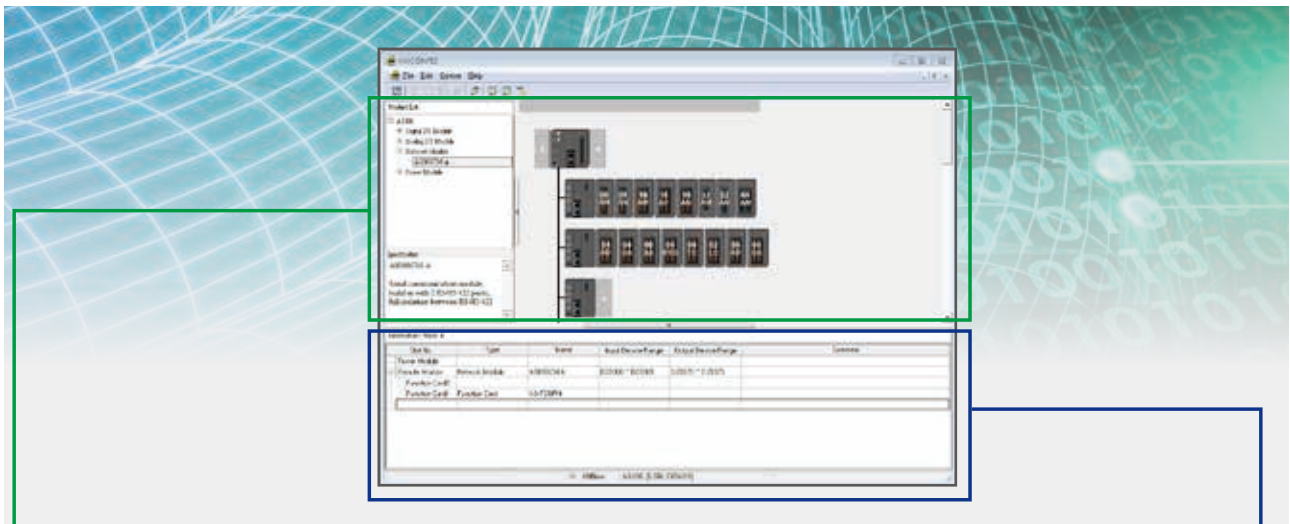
File Edit Option Help

Product List
AS300
Digital I/O Module
Analog I/O Module
Network Module
Power Module

Specification

Type
Name
Input Device Range
Output Device Range
Comment
Power Module
Network Module
Function Card1
Function Card2
Function Card

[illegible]